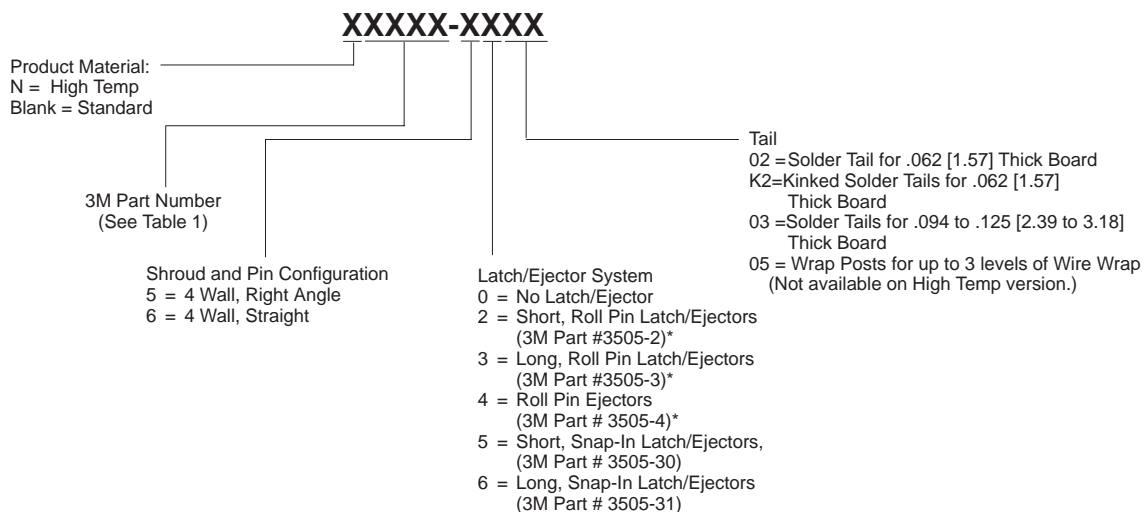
XXXXX-XXXX

Product Material:
N = High Temp
Blank = Standard

3M Part Number
(See Table 1)

Shroud and Pin Configuration
5 = 4 Wall, Right Angle
6 = 4 Wall, Straight

Latch/Ejector System
0 = No Latch/Ejector
2 = Short, Roll Pin Latch/Ejectors (3M Part #3505-2)*
3 = Long, Roll Pin Latch/Ejectors (3M Part #3505-3)*
4 = Roll Pin Ejectors (3M Part # 3505-4)*
5 = Short, Snap-In Latch/Ejectors, (3M Part # 3505-30)
6 = Long, Snap-In Latch/Ejectors (3M Part # 3505-31)

Tail
02 = Solder Tail for .062 [1.57] Thick Board
K2=Kinked Solder Tails for .062 [1.57] Thick Board
03 = Solder Tails for .094 to .125 [2.39 to 3.18] Thick Board
05 = Wrap Posts for up to 3 levels of Wire Wrap (Not available on High Temp version.)